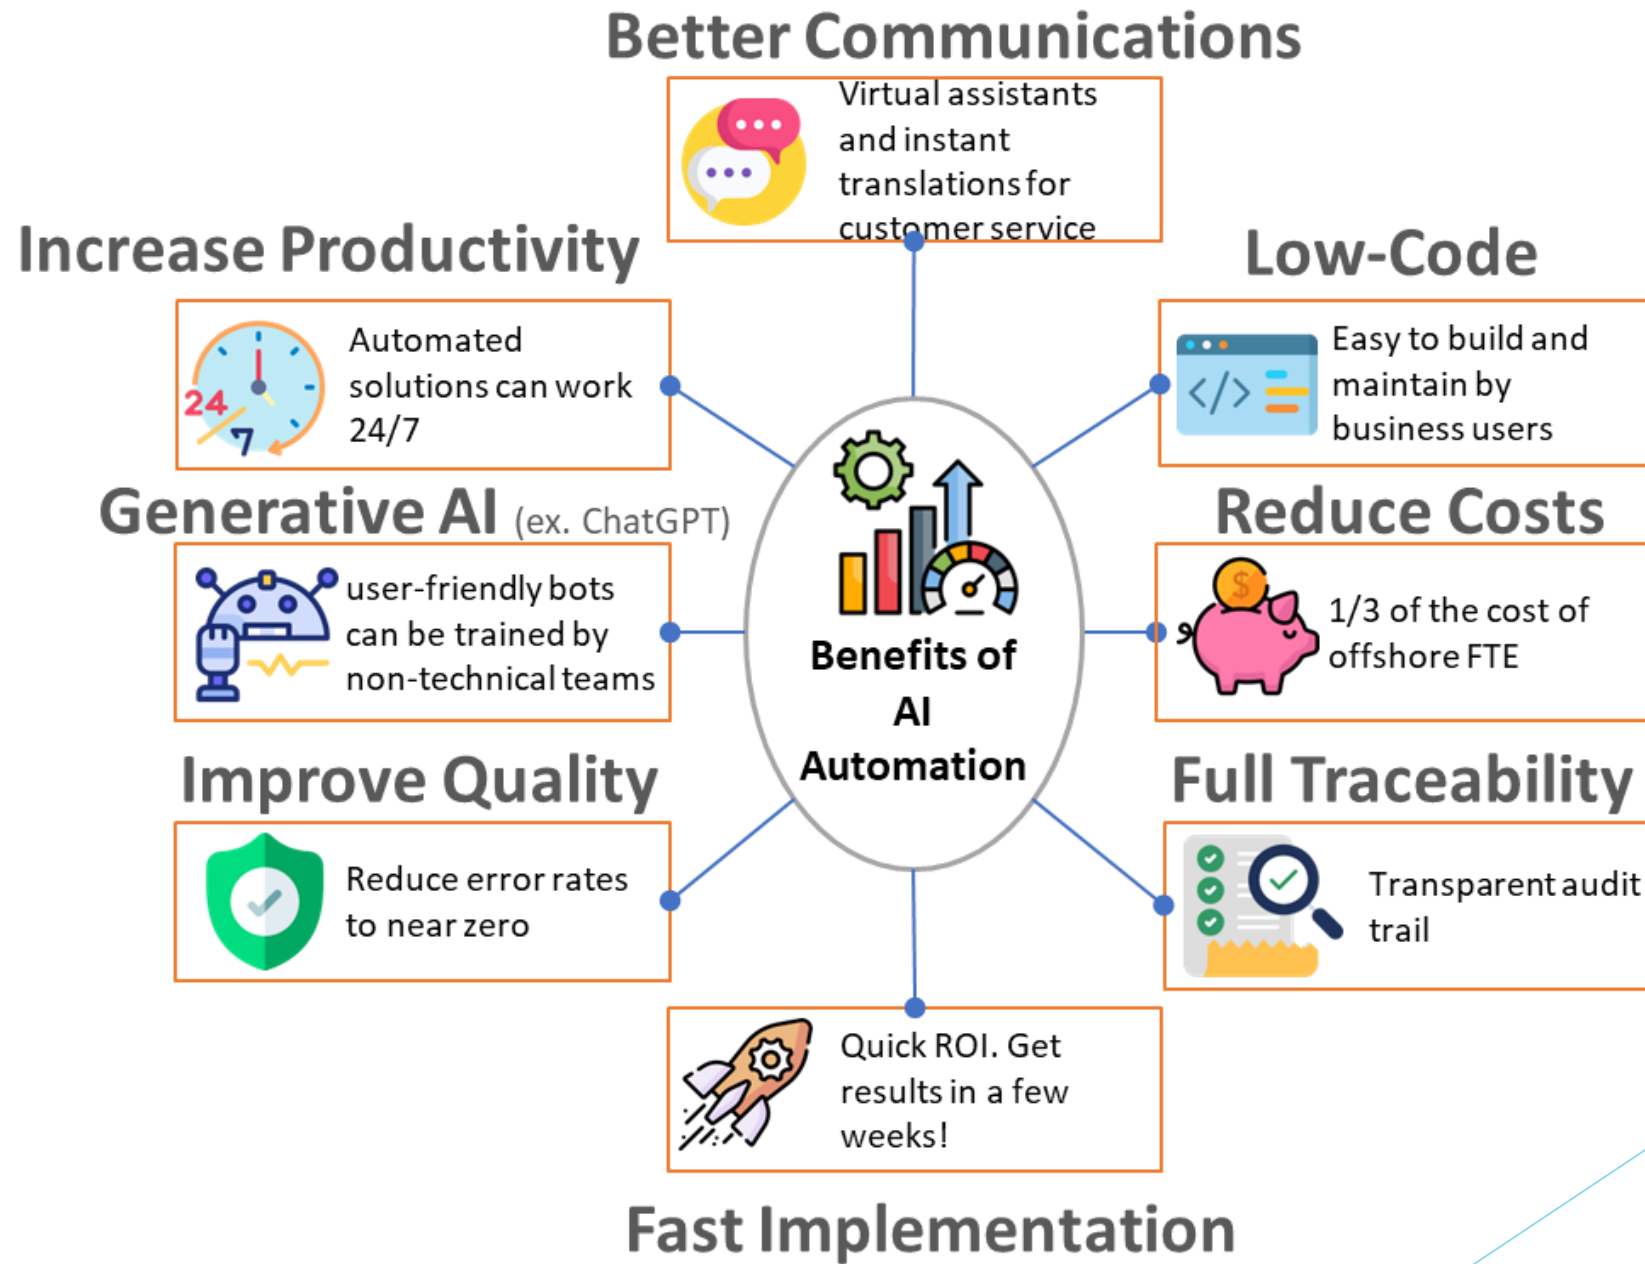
Better Communications

Virtual assistants and instant translations for customer service

Increase Productivity

Automated solutions can work 24/7

24 7

Low-Code

Easy to build and maintain by business users

Generative AI (ex. ChatGPT)

user-friendly bots can be trained by non-technical teams

Reduce Costs

1/3 of the cost of offshore FTE

Benefits of AI Automation

Improve Quality

Reduce error rates to near zero

Full Traceability

Transparent audit trail

Quick ROI. Get results in a few weeks!

Fast Implementation